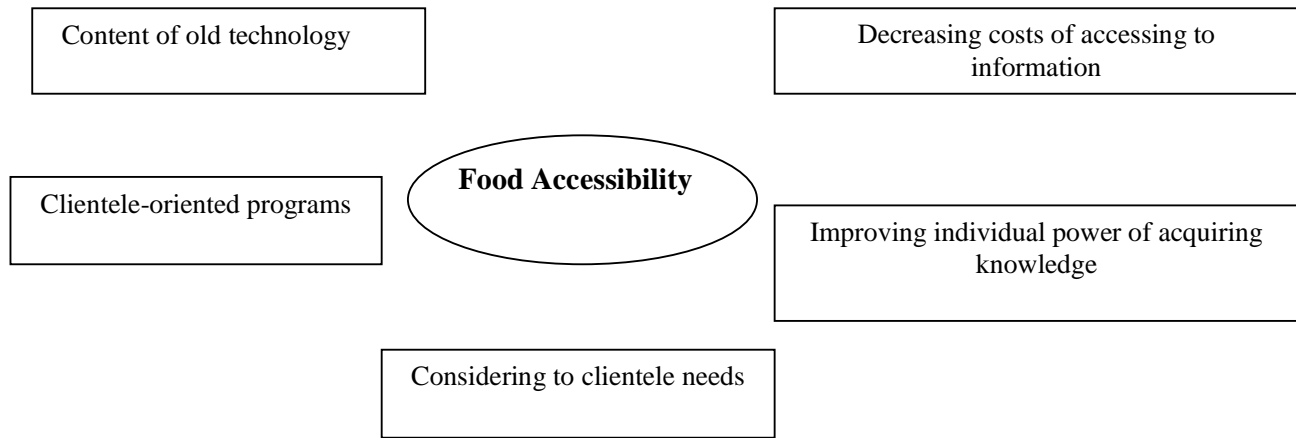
Content of old technology

Decreasing costs of accessing to information

Clientele-oriented programs

**Food Accessibility**

Improving individual power of acquiring knowledge

Considering to clientele needs